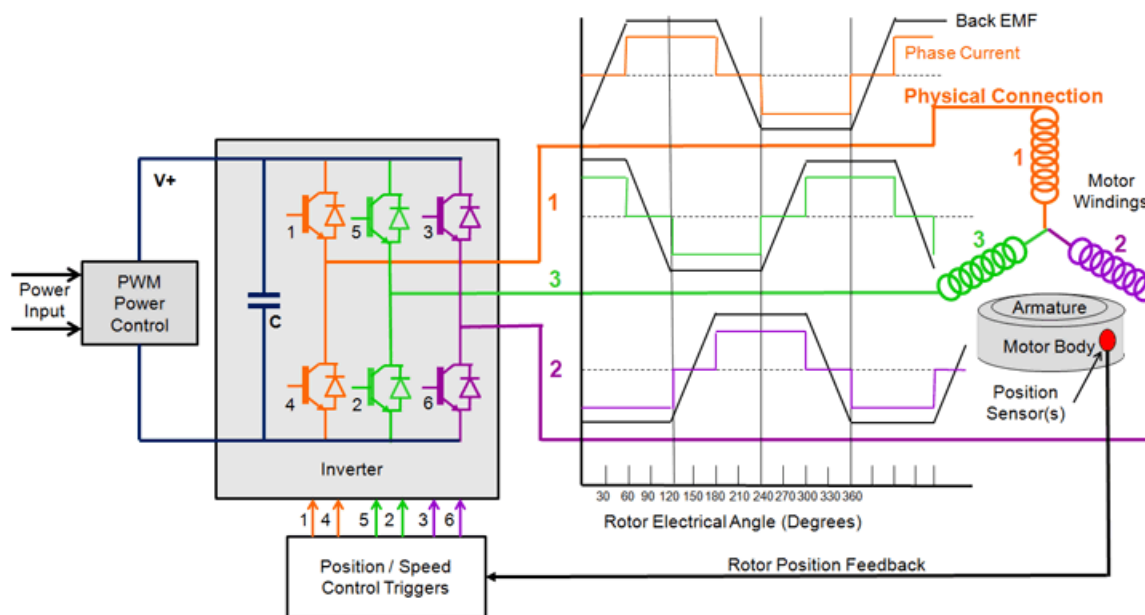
Back EMF

Phase Current

Physical Connection

1

Motor Windings

3

2

Armature

Motor Body

Position Sensor(s)

V+

Power Input

PWM Power Control

C

1 5 3

4 2 6

1

3

2

Inverter

30 60 90 120 150 180 210 240 270 300 330 360

Rotor Electrical Angle (Degrees)

1 4 5 2 3 6

Position / Speed Control Triggers

Rotor Position Feedback